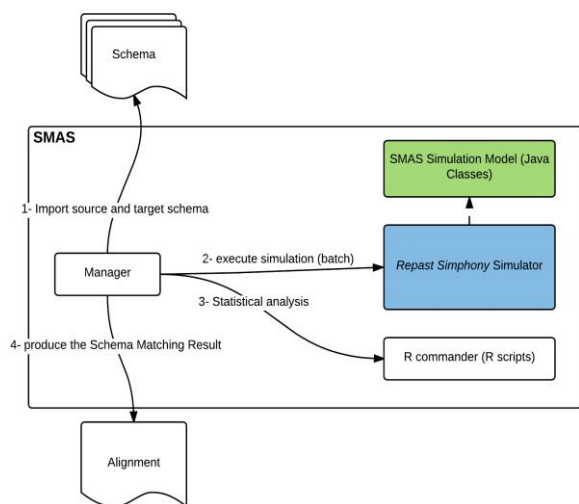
Schema

SMAS

SMAS Simulation Model (Java Classes)

1- Import source and target schema

Manager

2- execute simulation (batch)

Repast Simphony Simulator

3- Statistical analysis

4- produce the Schema Matching Result

R commander (R scripts)

Alignment